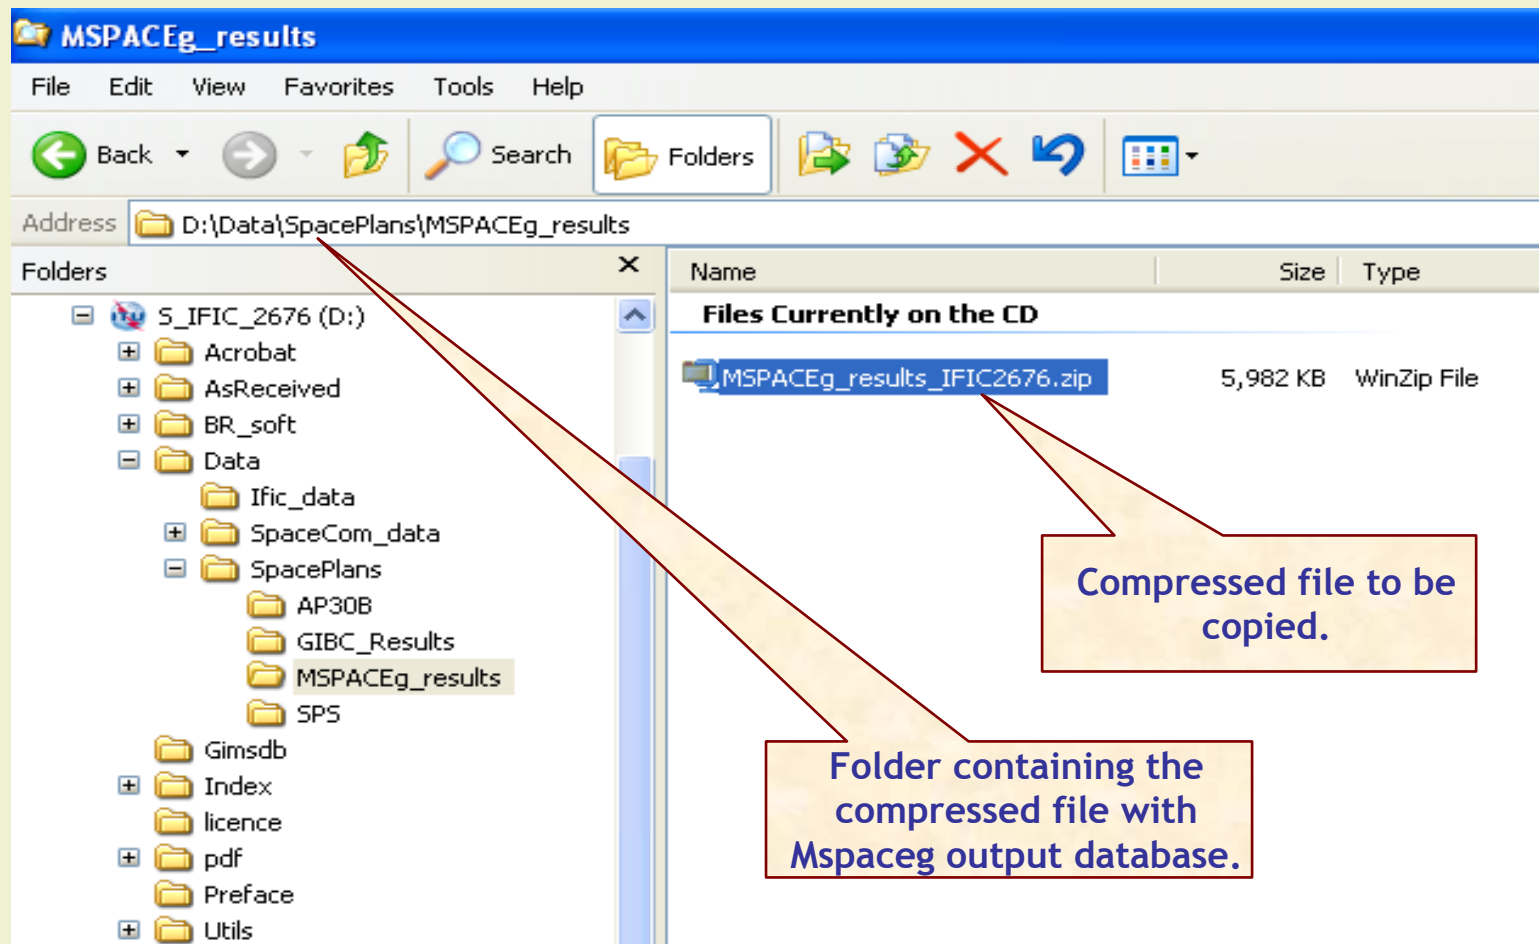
MSPACEg_results

File Edit View Favorites Tools Help

Back Search Folders

Address D:\Data\SpacePlans\MSPACEg_results

Folders ×

S_IFIC_2676 (D:)
Acrobat
AsReceived
BR_soft
Data
Ific_data
SpaceCom_data
SpacePlans
AP30B
GIBC_Results
MSPACEg_results
SPS
Gimsdb
Index
licence
pdf
Preface
Utils

| Name | Size | Type |
|---|---|---|
| Files Currently on the CD | | |
| MSPACEg_results_IFIC2676.zip | 5,982 KB | WinZip File |

Compressed file to be copied.

Folder containing the compressed file with Mspaceg output database.